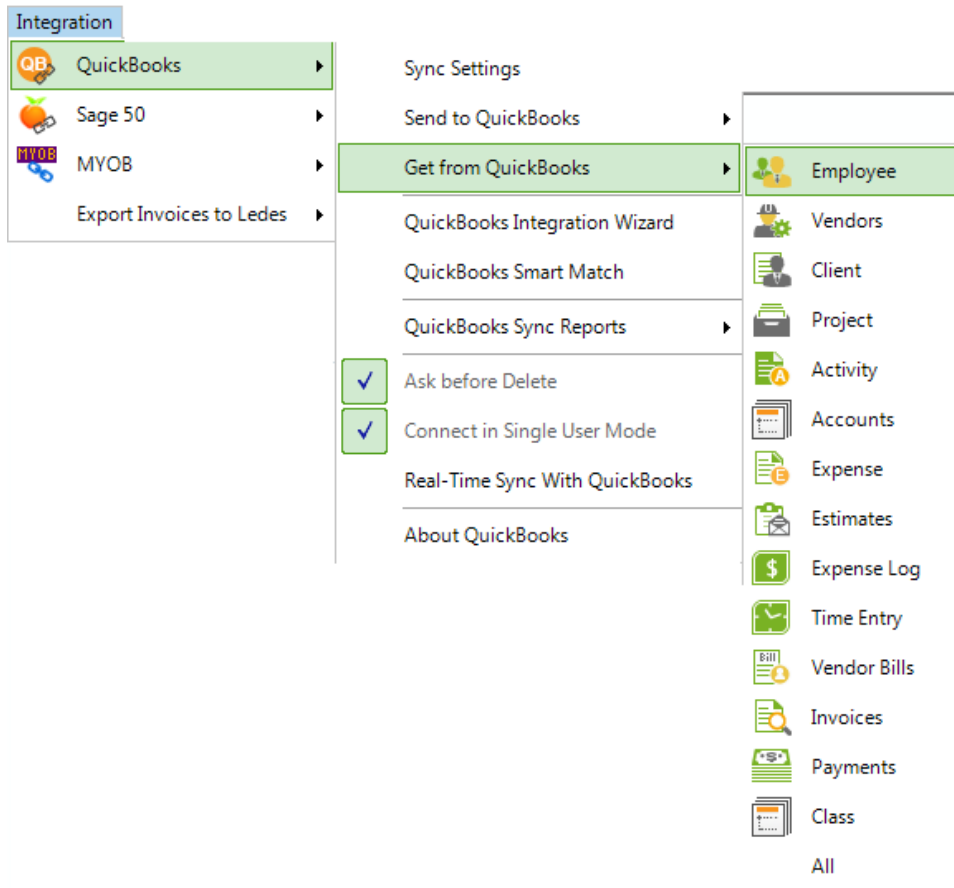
Integration

QuickBooks
Sage 50
MYOB
Export Invoices to Ledes

Sync Settings
Send to QuickBooks
Get from QuickBooks
QuickBooks Integration Wizard
QuickBooks Smart Match
QuickBooks Sync Reports
Ask before Delete
Connect in Single User Mode
Real-Time Sync With QuickBooks
About QuickBooks

Employee
Vendors
Client
Project
Activity
Accounts
Expense
Estimates
Expense Log
Time Entry
Vendor Bills
Invoices
Payments
Class
All